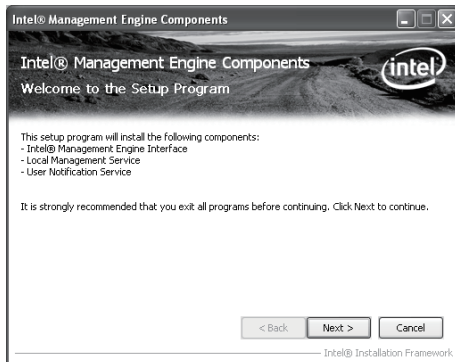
Intel® Management Engine Components

Intel® Management Engine Components

intel

Welcome to the Setup Program

This setup program will install the following components:
- Intel® Management Engine Interface
- Local Management Service
- User Notification Service

It is strongly recommended that you exit all programs before continuing. Click Next to continue.

< Back Next > Cancel

Intel® Installation Framework